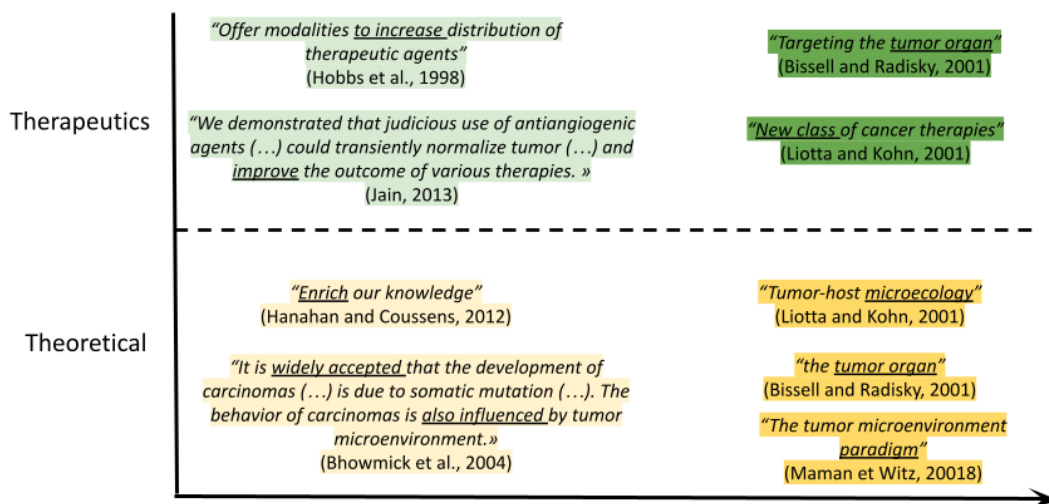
Therapeutics

"Offer modalities to increase distribution of therapeutic agents"
(Hobbs et al., 1998)

"We demonstrated that judicious use of antiangiogenic agents (…) could transiently normalize tumor (…) and improve the outcome of various therapies. »
(Jain, 2013)

"Targeting the tumor organ"
(Bissell and Radisky, 2001)

"New class of cancer therapies"
(Liotta and Kohn, 2001)

Theoretical

"Enrich our knowledge"
(Hanahan and Coussens, 2012)

"It is widely accepted that the development of carcinomas (…) is due to somatic mutation (…). The behavior of carcinomas is also influenced by tumor microenvironment.»
(Bhowmick et al., 2004)

"Tumor-host microecology"
(Liotta and Kohn, 2001)

"the tumor organ"
(Bissell and Radisky, 2001)

"The tumor microenvironment paradigm"
(Maman et Witz, 20018)